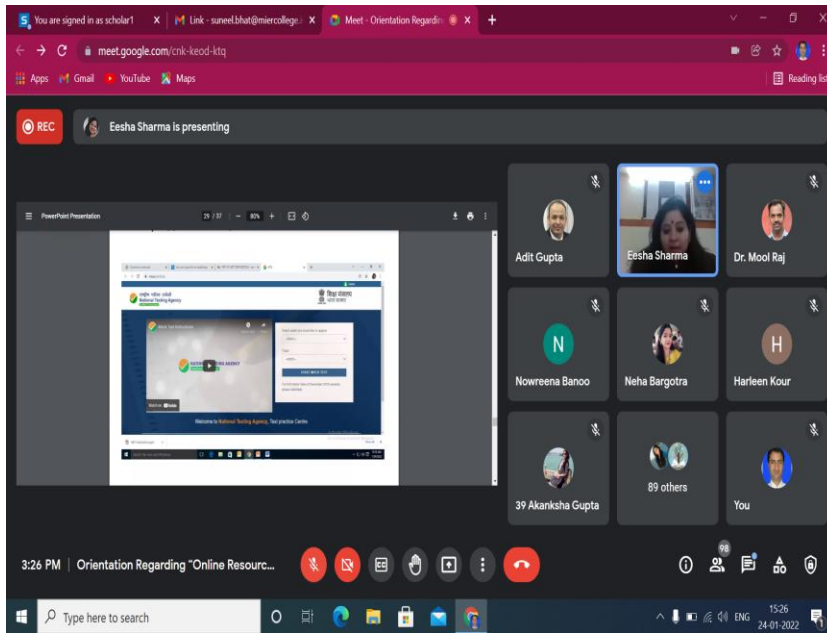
You are signed in as scholar1 ×
Link - suneel.bhat@miercollege ×
Meet - Orientation Regardin ×
+

meet.google.com/cnk-keod-ktq

Apps Gmail YouTube Maps

Reading list

REC

Eesha Sharma is presenting

PowerPoint Presentation 29 / 37 80% +

राष्ट्रीय परीक्षा एजेंसी
National Testing Agency

शिक्षा मंत्रालय

Mock Test Instructions

NATIONAL TESTING AGENCY

Watch on YouTube

SIGN MOCK TEST

Welcome to National Testing Agency, Test practice Centre

Type here to search

Adit Gupta

Eesha Sharma

Dr. Mool Raj

N

Nowreena Banoo

Neha Bargotra

H

Harleen Kour

39 Akanksha Gupta

89 others

You

3:26 PM | Orientation Regarding "Online Resourc...

98

Type here to search

ENG

15:26
24-01-2022